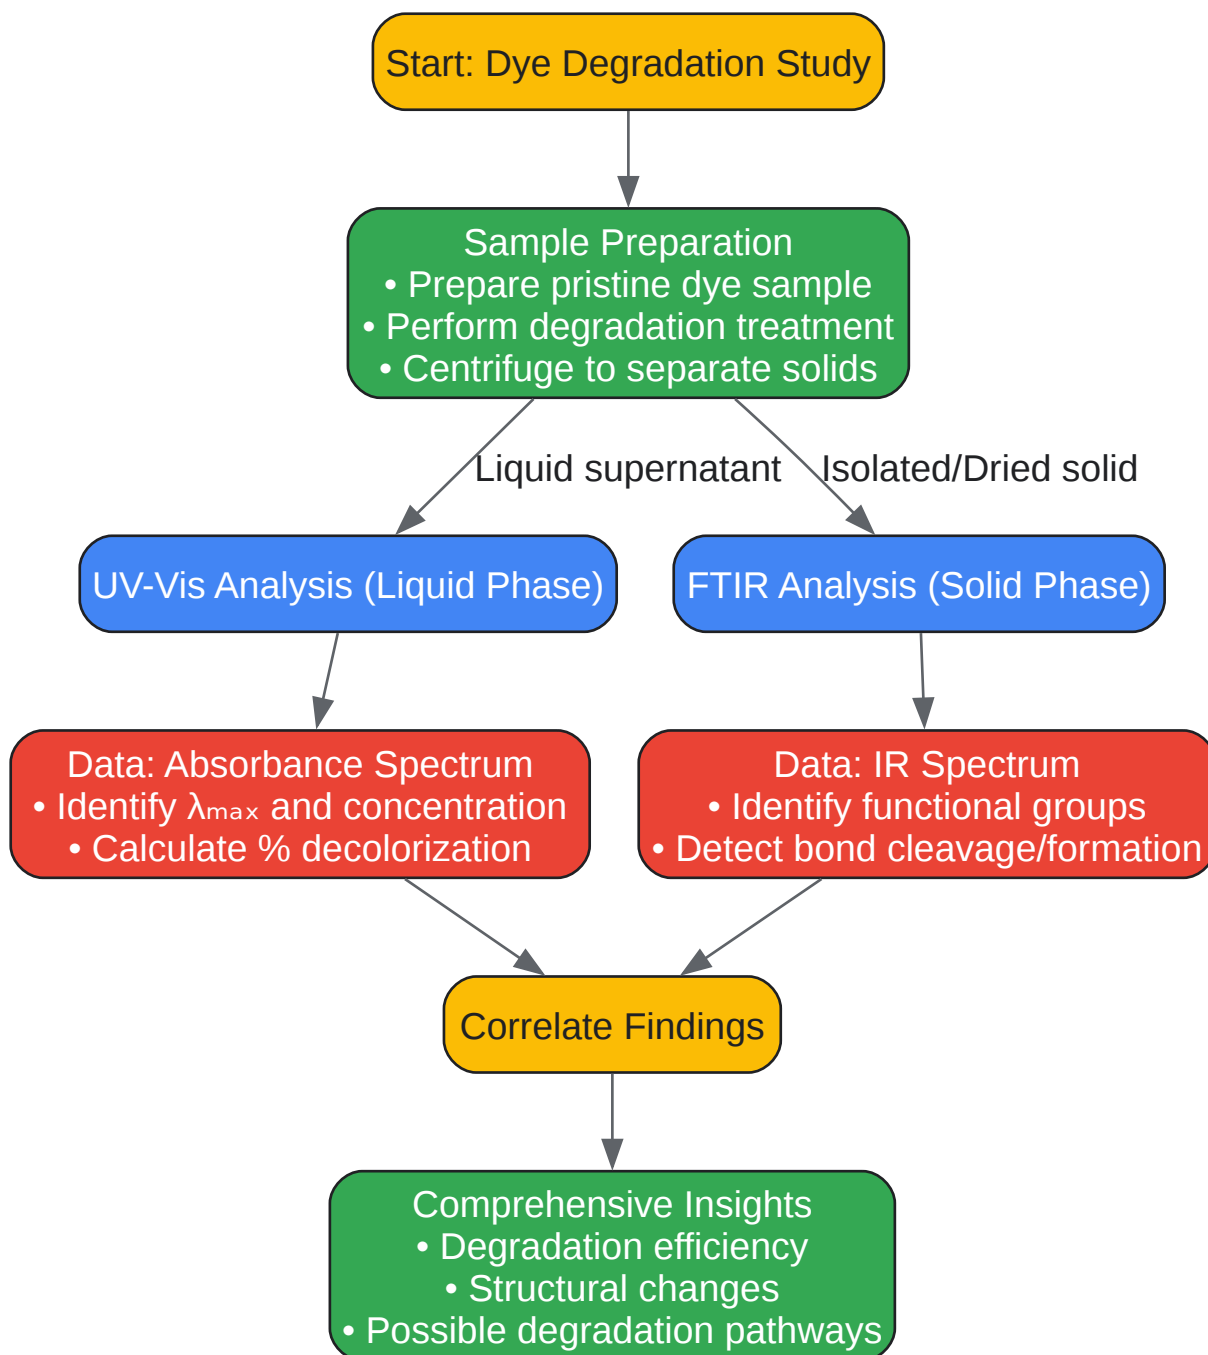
Start: Dye Degradation Study

Sample Preparation
• Prepare pristine dye sample
• Perform degradation treatment
• Centrifuge to separate solids

Liquid supernatant

Isolated/Dried solid

UV-Vis Analysis (Liquid Phase)

FTIR Analysis (Solid Phase)

Data: Absorbance Spectrum
• Identify $\lambda_{max}$ and concentration
• Calculate % decolorization

Data: IR Spectrum
• Identify functional groups
• Detect bond cleavage/formation

Correlate Findings

Comprehensive Insights
• Degradation efficiency
• Structural changes
• Possible degradation pathways